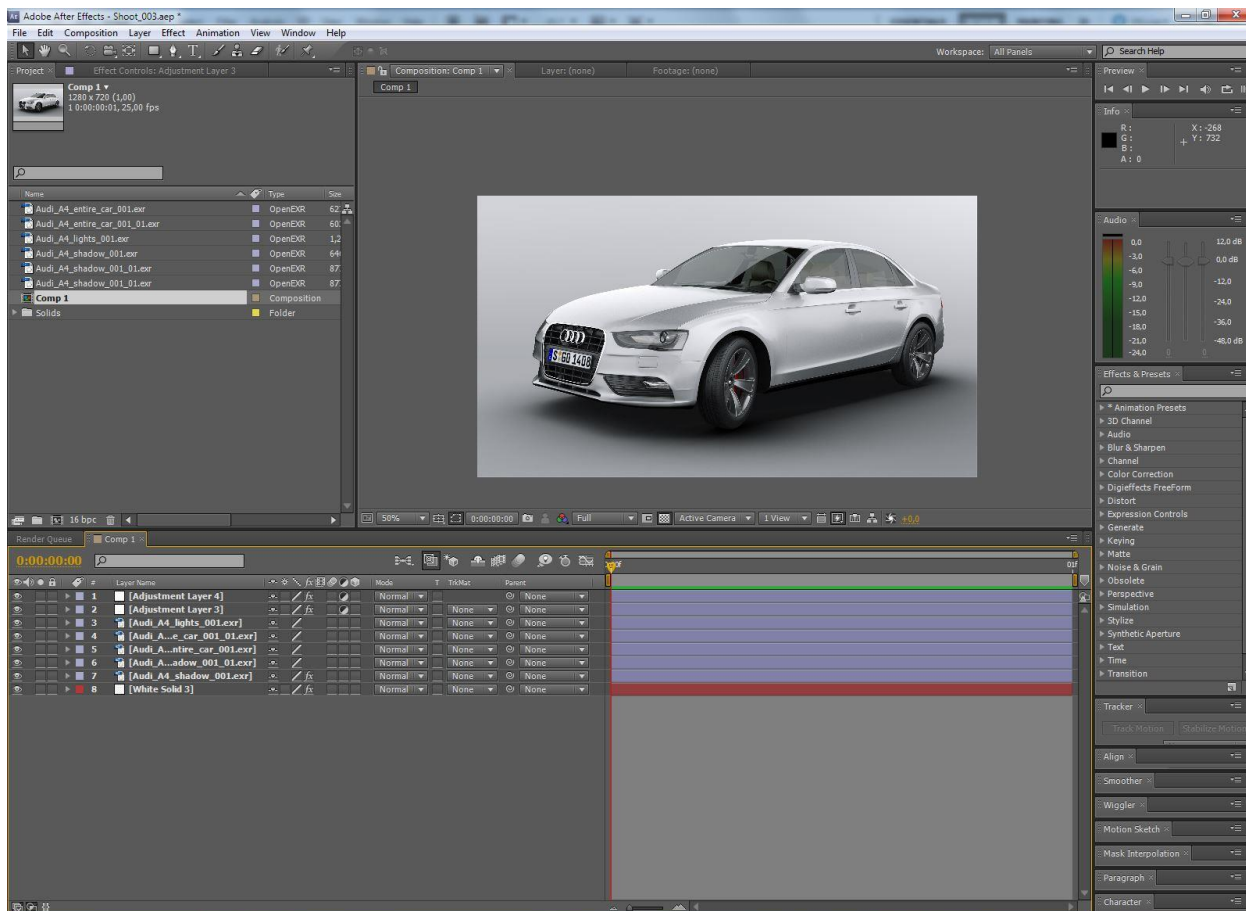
Adobe After Effects - Shoot_003.aep *
File Edit Composition Layer Effect Animation View Window Help
Workspace: All Panels
Search Help
Project × Effect Controls: Adjustment Layer 3
Comp 1 ▾
1280 x 720 (1,00)
Δ 0:00:00:01, 25,00 fps

| Name | Type | Size |
|---|---|---|
| Audi_A4_entire_car_001.exr | OpenEXR | 62 |
| Audi_A4_entire_car_001_01.exr | OpenEXR | 60 |
| Audi_A4_lights_001.exr | OpenEXR | 1,2 |
| Audi_A4_shadow_001.exr | OpenEXR | 64 |
| Audi_A4_shadow_001_01.exr | OpenEXR | 87 |
| Audi_A4_shadow_001_01.exr | OpenEXR | 87 |
| Comp 1 | Composition | |
| Solids | Folder | |

16 bpc
Composition: Comp 1 × Layer: (none) Footage: (none)
Comp 1
S GD 1408
50% 0:00:00:00 Full Active Camera 1 View +0,0
Preview ×
Info ×
R :
G :
B :
A : 0
X : -268
Y : 732
Audio ×
0,0 12,0 dB
-3,0 0,0 dB
-6,0
-9,0 -12,0
-12,0 -24,0
-15,0
-18,0 -36,0
-21,0 -48,0 dB
-24,0
Effects & Presets ×
* Animation Presets
3D Channel
Audio
Blur & Sharpen
Channel
Color Correction
Digieffects FreeForm
Distort
Expression Controls
Generate
Keying
Matte
Noise & Grain
Obsolete
Perspective
Simulation
Stylize
Synthetic Aperture
Text
Time
Transition
Tracker ×
Track Motion Stabilize Motion
Align ×
Smoother ×
Wiggler ×
Motion Sketch ×
Mask Interpolation ×
Paragraph ×
Character ×
Render Queue Comp 1 ×
0:00:00:00
01f

| # | Layer Name | Mode | TrkMat | Parent |
|---|---|---|---|---|
| 1 | [Adjustment Layer 4] | Normal | | None |
| 2 | [Adjustment Layer 3] | Normal | None | None |
| 3 | [Audi_A4_lights_001.exr] | Normal | None | None |
| 4 | [Audi_A...e_car_001_01.exr] | Normal | None | None |
| 5 | [Audi_A...ntire_car_001.exr] | Normal | None | None |
| 6 | [Audi_A...adow_001_01.exr] | Normal | None | None |
| 7 | [Audi_A4_shadow_001.exr] | Normal | None | None |
| 8 | [White Solid 3] | Normal | None | None |